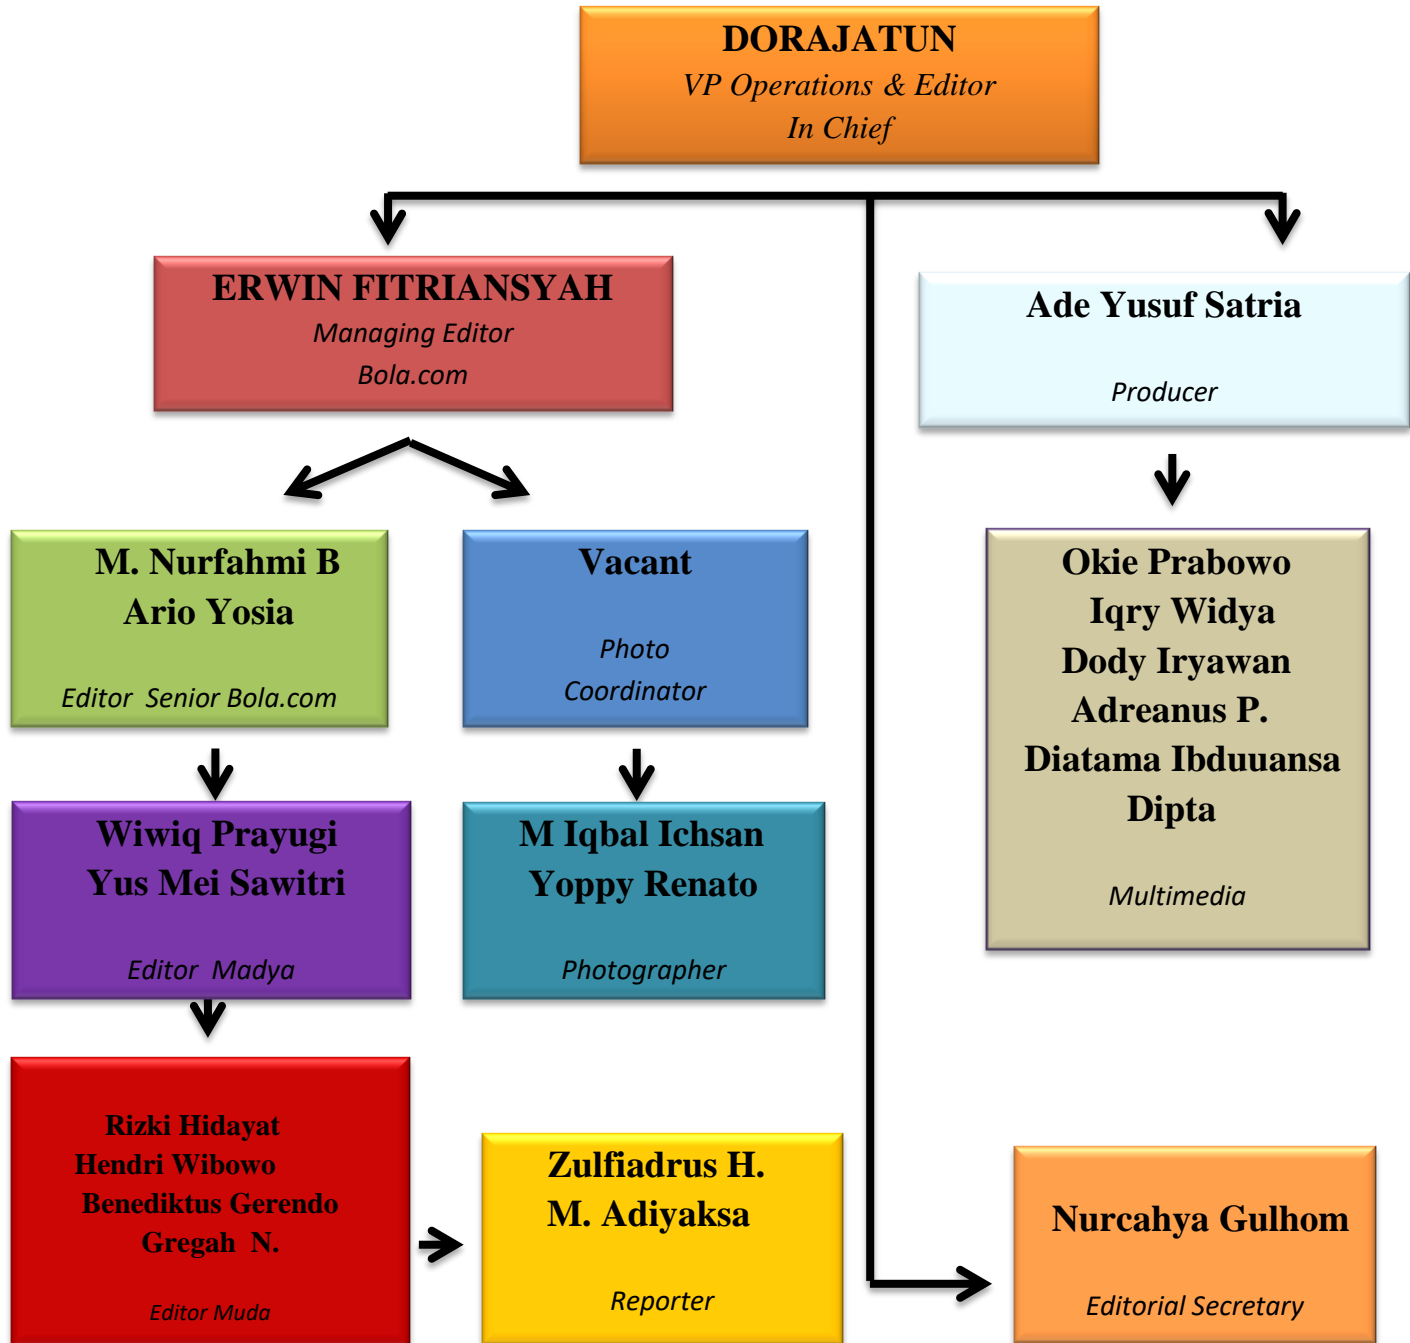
DORAJATUN
VP Operations & Editor
In Chief

ERWIN FITRIANSYAH
Managing Editor
Bola.com

Ade Yusuf Satria
Producer

M. Nurfahmi B
Ario Yosia
Editor Senior Bola.com

Vacant
Photo
Coordinator

Okie Prabowo
Iqry Widya
Dody Iryawan
Adreanus P.
Diatama Ibduuansa
Dipta
Multimedia

Wiwiq Prayugi
Yus Mei Sawitri
Editor Madya

M Iqbal Ichsan
Yoppy Renato
Photographer

Rizki Hidayat
Hendri Wibowo
Benediktus Gerendo
Gregah N.
Editor Muda

Zulfiadrus H.
M. Adiyaksa
Reporter

Nurcahya Gulhom
Editorial Secretary